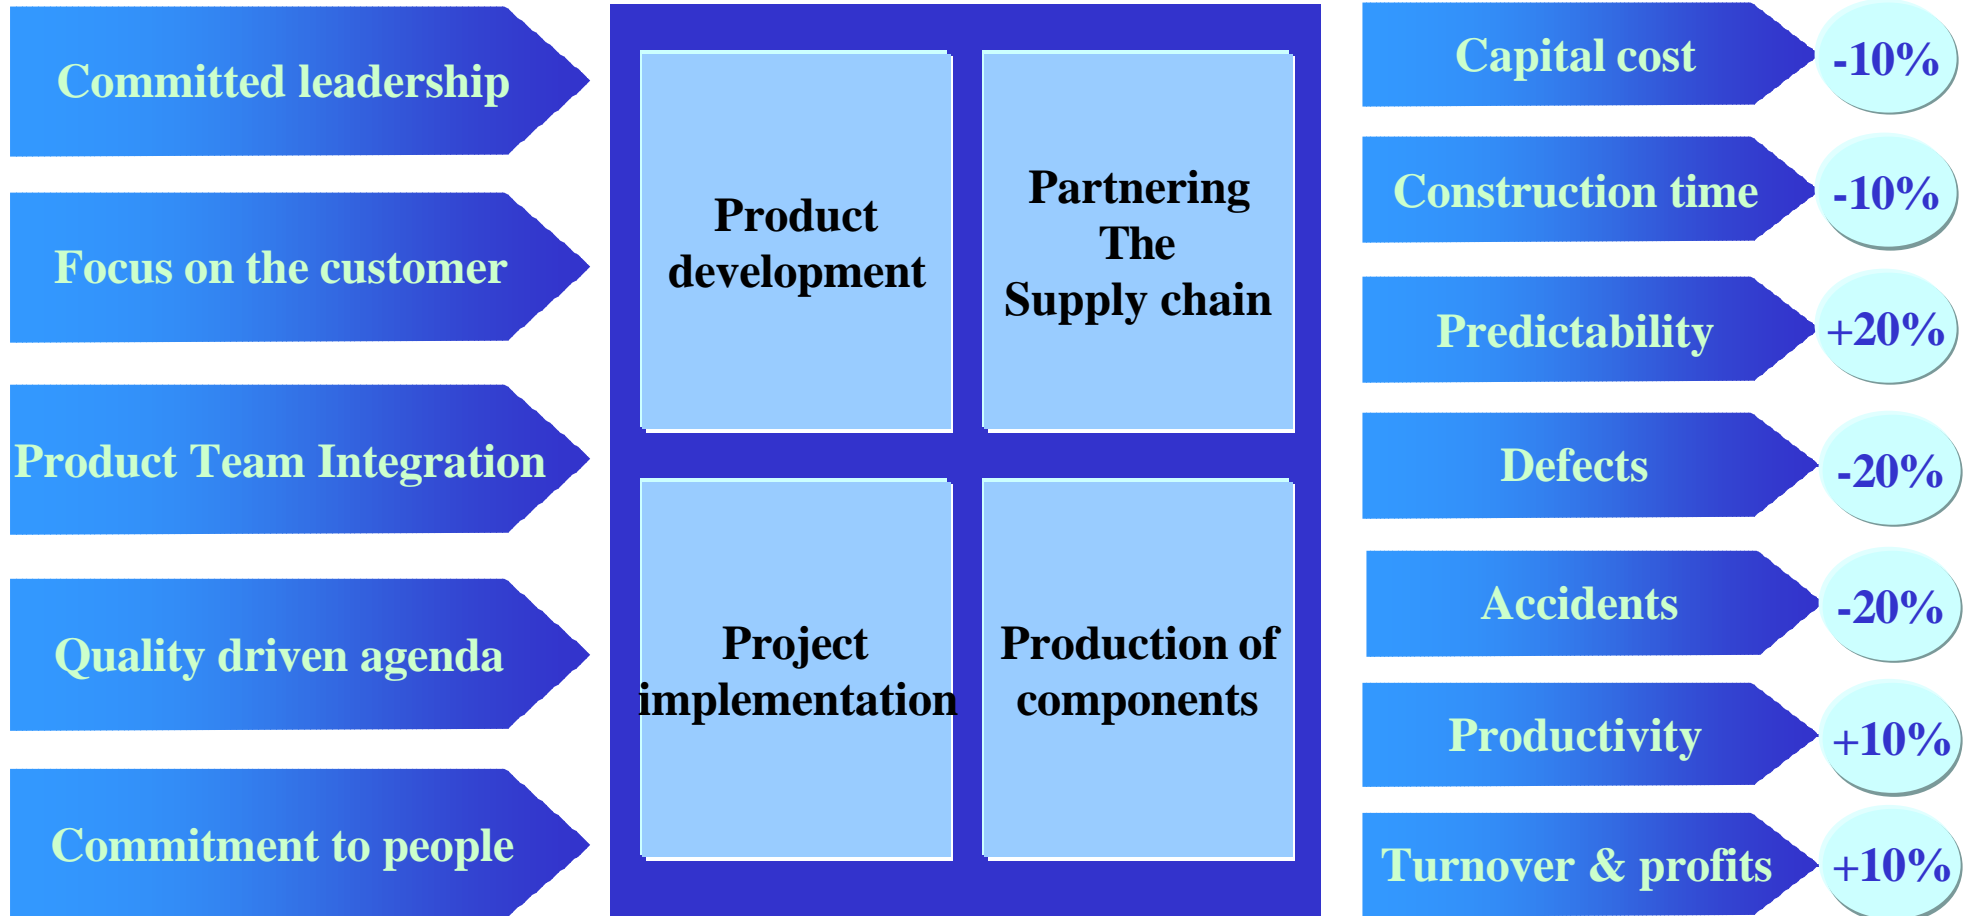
Committed leadership

Focus on the customer

Product Team Integration

Quality driven agenda

Commitment to people

Product development

Partnering The Supply chain

Project implementation

Production of components

Capital cost -10%

Construction time -10%

Predictability +20%

Defects -20%

Accidents -20%

Productivity +10%

Turnover & profits +10%